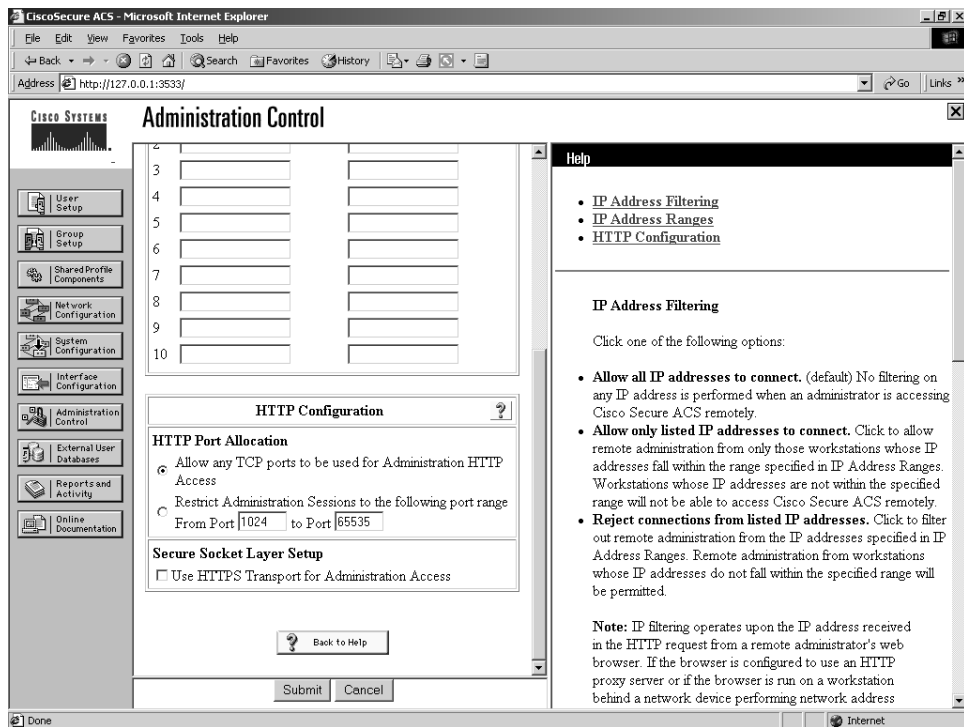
CiscoSecure ACS - Microsoft Internet Explorer

File Edit View Favorites Tools Help

Back Search Favorites History

Address http://127.0.0.1:3533/ Go Links

CISCO SYSTEMS

Administration Control

User Setup

Group Setup

Shared Profile Components

Network Configuration

System Configuration

Interface Configuration

Administration Control

External User Databases

Reports and Activity

Online Documentation

2
3
4
5
6
7
8
9
10

HTTP Configuration ?

HTTP Port Allocation

Allow any TCP ports to be used for Administration HTTP Access

Restrict Administration Sessions to the following port range From Port 1024 to Port 65535

Secure Socket Layer Setup

Use HTTPS Transport for Administration Access

Back to Help

Submit Cancel

Help

- IP Address Filtering
- IP Address Ranges
- HTTP Configuration

IP Address Filtering

Click one of the following options:

- **Allow all IP addresses to connect.** (default) No filtering on any IP address is performed when an administrator is accessing Cisco Secure ACS remotely.
- **Allow only listed IP addresses to connect.** Click to allow remote administration from only those workstations whose IP addresses fall within the range specified in IP Address Ranges. Workstations whose IP addresses are not within the specified range will not be able to access Cisco Secure ACS remotely.
- **Reject connections from listed IP addresses.** Click to filter out remote administration from the IP addresses specified in IP Address Ranges. Remote administration from workstations whose IP addresses do not fall within the specified range will be permitted.

**Note:** IP filtering operates upon the IP address received in the HTTP request from a remote administrator's web browser. If the browser is configured to use an HTTP proxy server or if the browser is run on a workstation behind a network device performing network address

Done

Internet